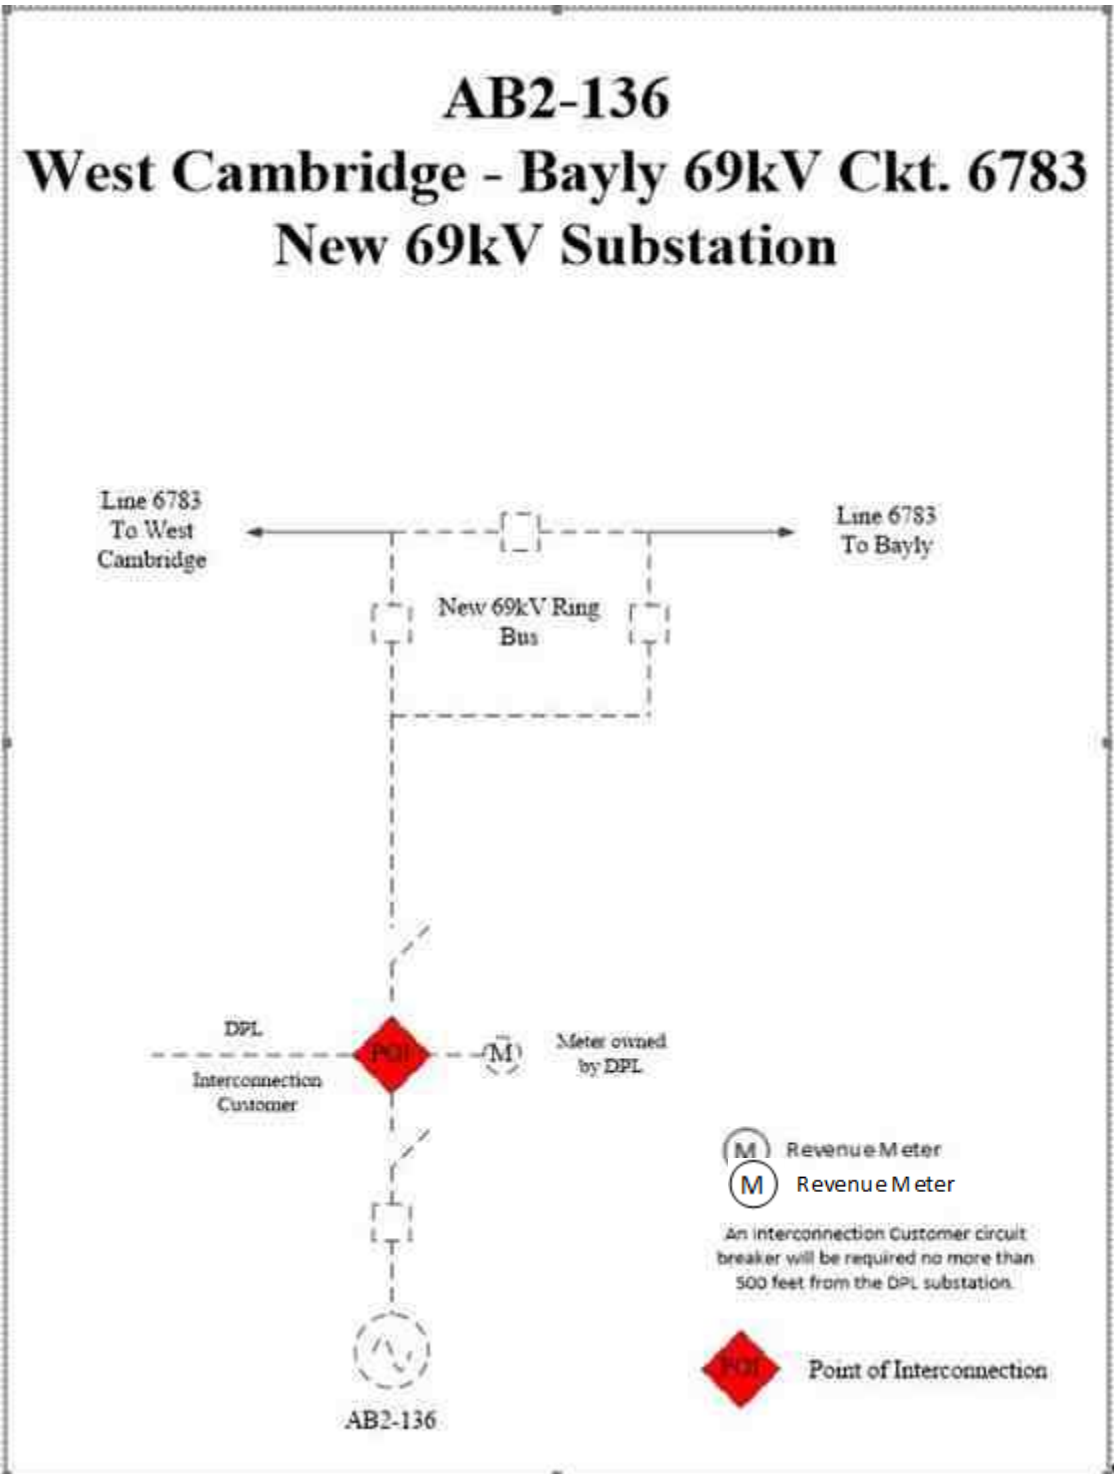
AB2-136
West Cambridge - Bayly 69kV Ckt. 6783
New 69kV Substation

Line 6783
To West
Cambridge

Line 6783
To Bayly

New 69kV Ring
Bus

DPL

POI

M

Meter owned
by DPL

Interconnection
Customer

M Revenue Meter
M Revenue Meter

An interconnection Customer circuit breaker will be required no more than 500 feet from the DPL substation.

POI Point of Interconnection

AB2-136